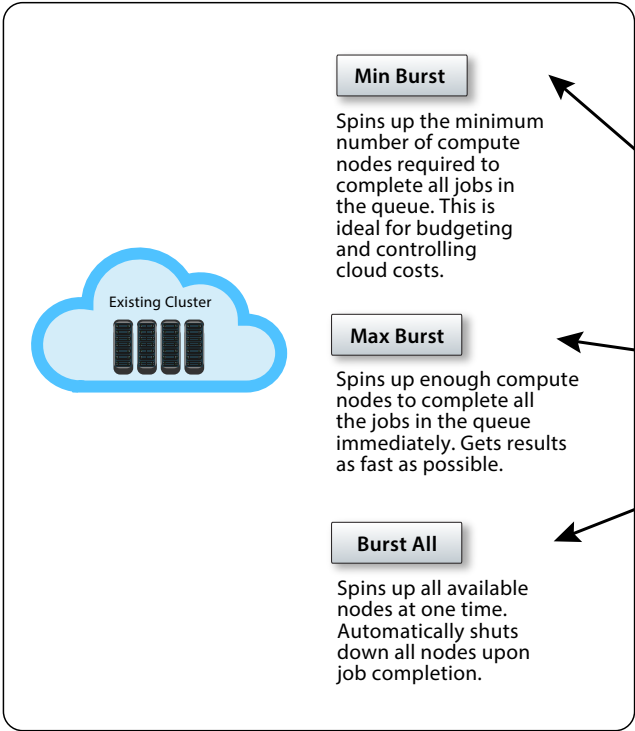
Existing Cluster

Min Burst

Spins up the minimum number of compute nodes required to complete all jobs in the queue. This is ideal for budgeting and controlling cloud costs.

Max Burst

Spins up enough compute nodes to complete all the jobs in the queue immediately. Gets results as fast as possible.

Burst All

Spins up all available nodes at one time. Automatically shuts down all nodes upon job completion.